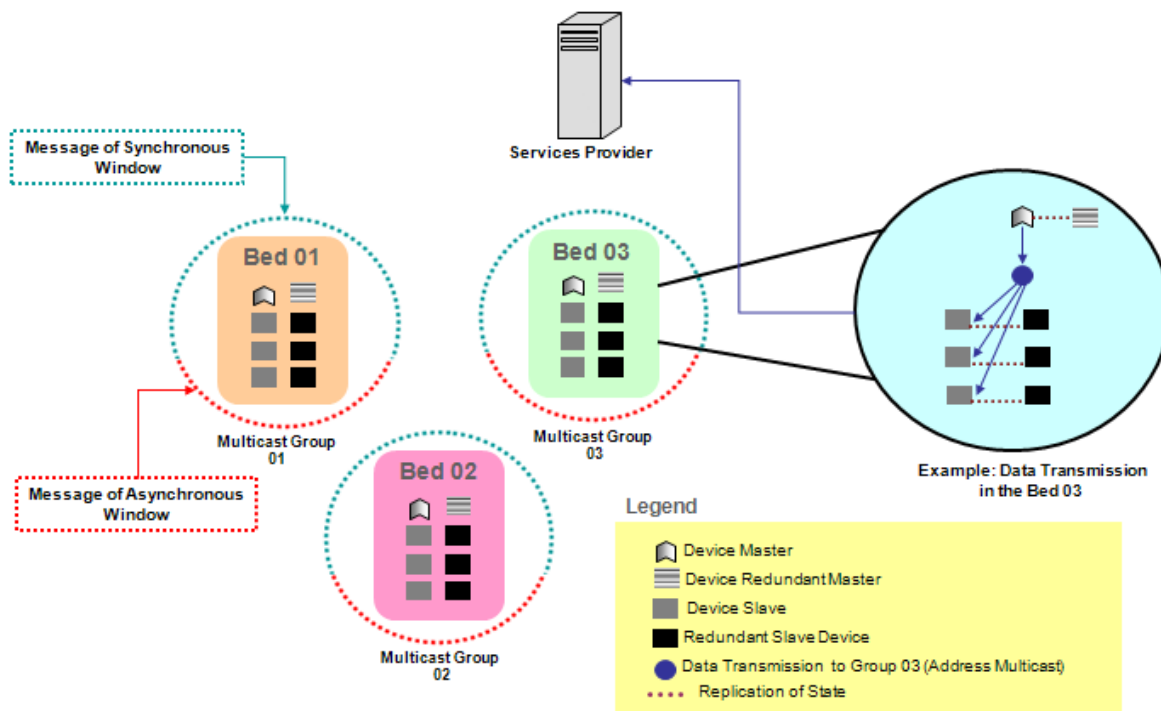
Services Provider

Message of Synchronous Window

Bed 01

Multicast Group 01

Message of Asynchronous Window

Bed 03

Multicast Group 03

Bed 02

Multicast Group 02

Example: Data Transmission in the Bed 03

Legend

Device Master

Device Redundant Master

Device Slave

Redundant Slave Device

Data Transmission to Group 03 (Address Multicast)

Replication of State